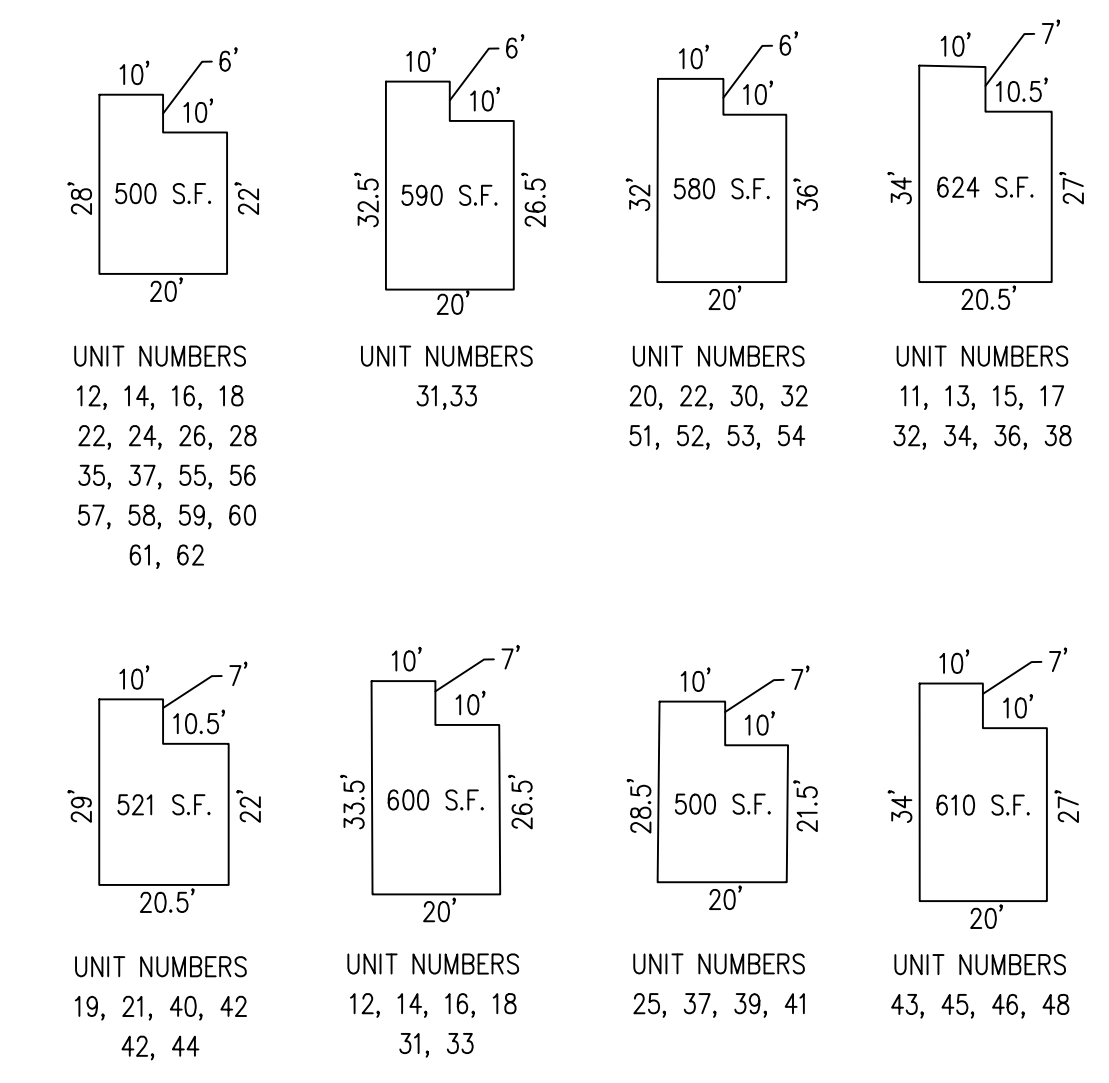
10'
6'
10'
28'
500 S.F.
22'
20'

UNIT NUMBERS
12, 14, 16, 18
22, 24, 26, 28
35, 37, 55, 56
57, 58, 59, 60
61, 62

10'
6'
10'
32.5'
590 S.F.
26.5'
20'

UNIT NUMBERS
31,33

10'
6'
10'
32'
580 S.F.
36'
20'

UNIT NUMBERS
20, 22, 30, 32
51, 52, 53, 54

10'
7'
10.5'
34'
624 S.F.
27'
20.5'

UNIT NUMBERS
11, 13, 15, 17
32, 34, 36, 38

10'
7'
10.5'
29'
521 S.F.
22'
20.5'

UNIT NUMBERS
19, 21, 40, 42
42, 44

10'
7'
10'
33.5'
600 S.F.
26.5'
20'

UNIT NUMBERS
12, 14, 16, 18
31, 33

10'
7'
10'
28.5'
500 S.F.
21.5'
20'

UNIT NUMBERS
25, 37, 39, 41

10'
7'
10'
34'
610 S.F.
27'
20'

UNIT NUMBERS
43, 45, 46, 48